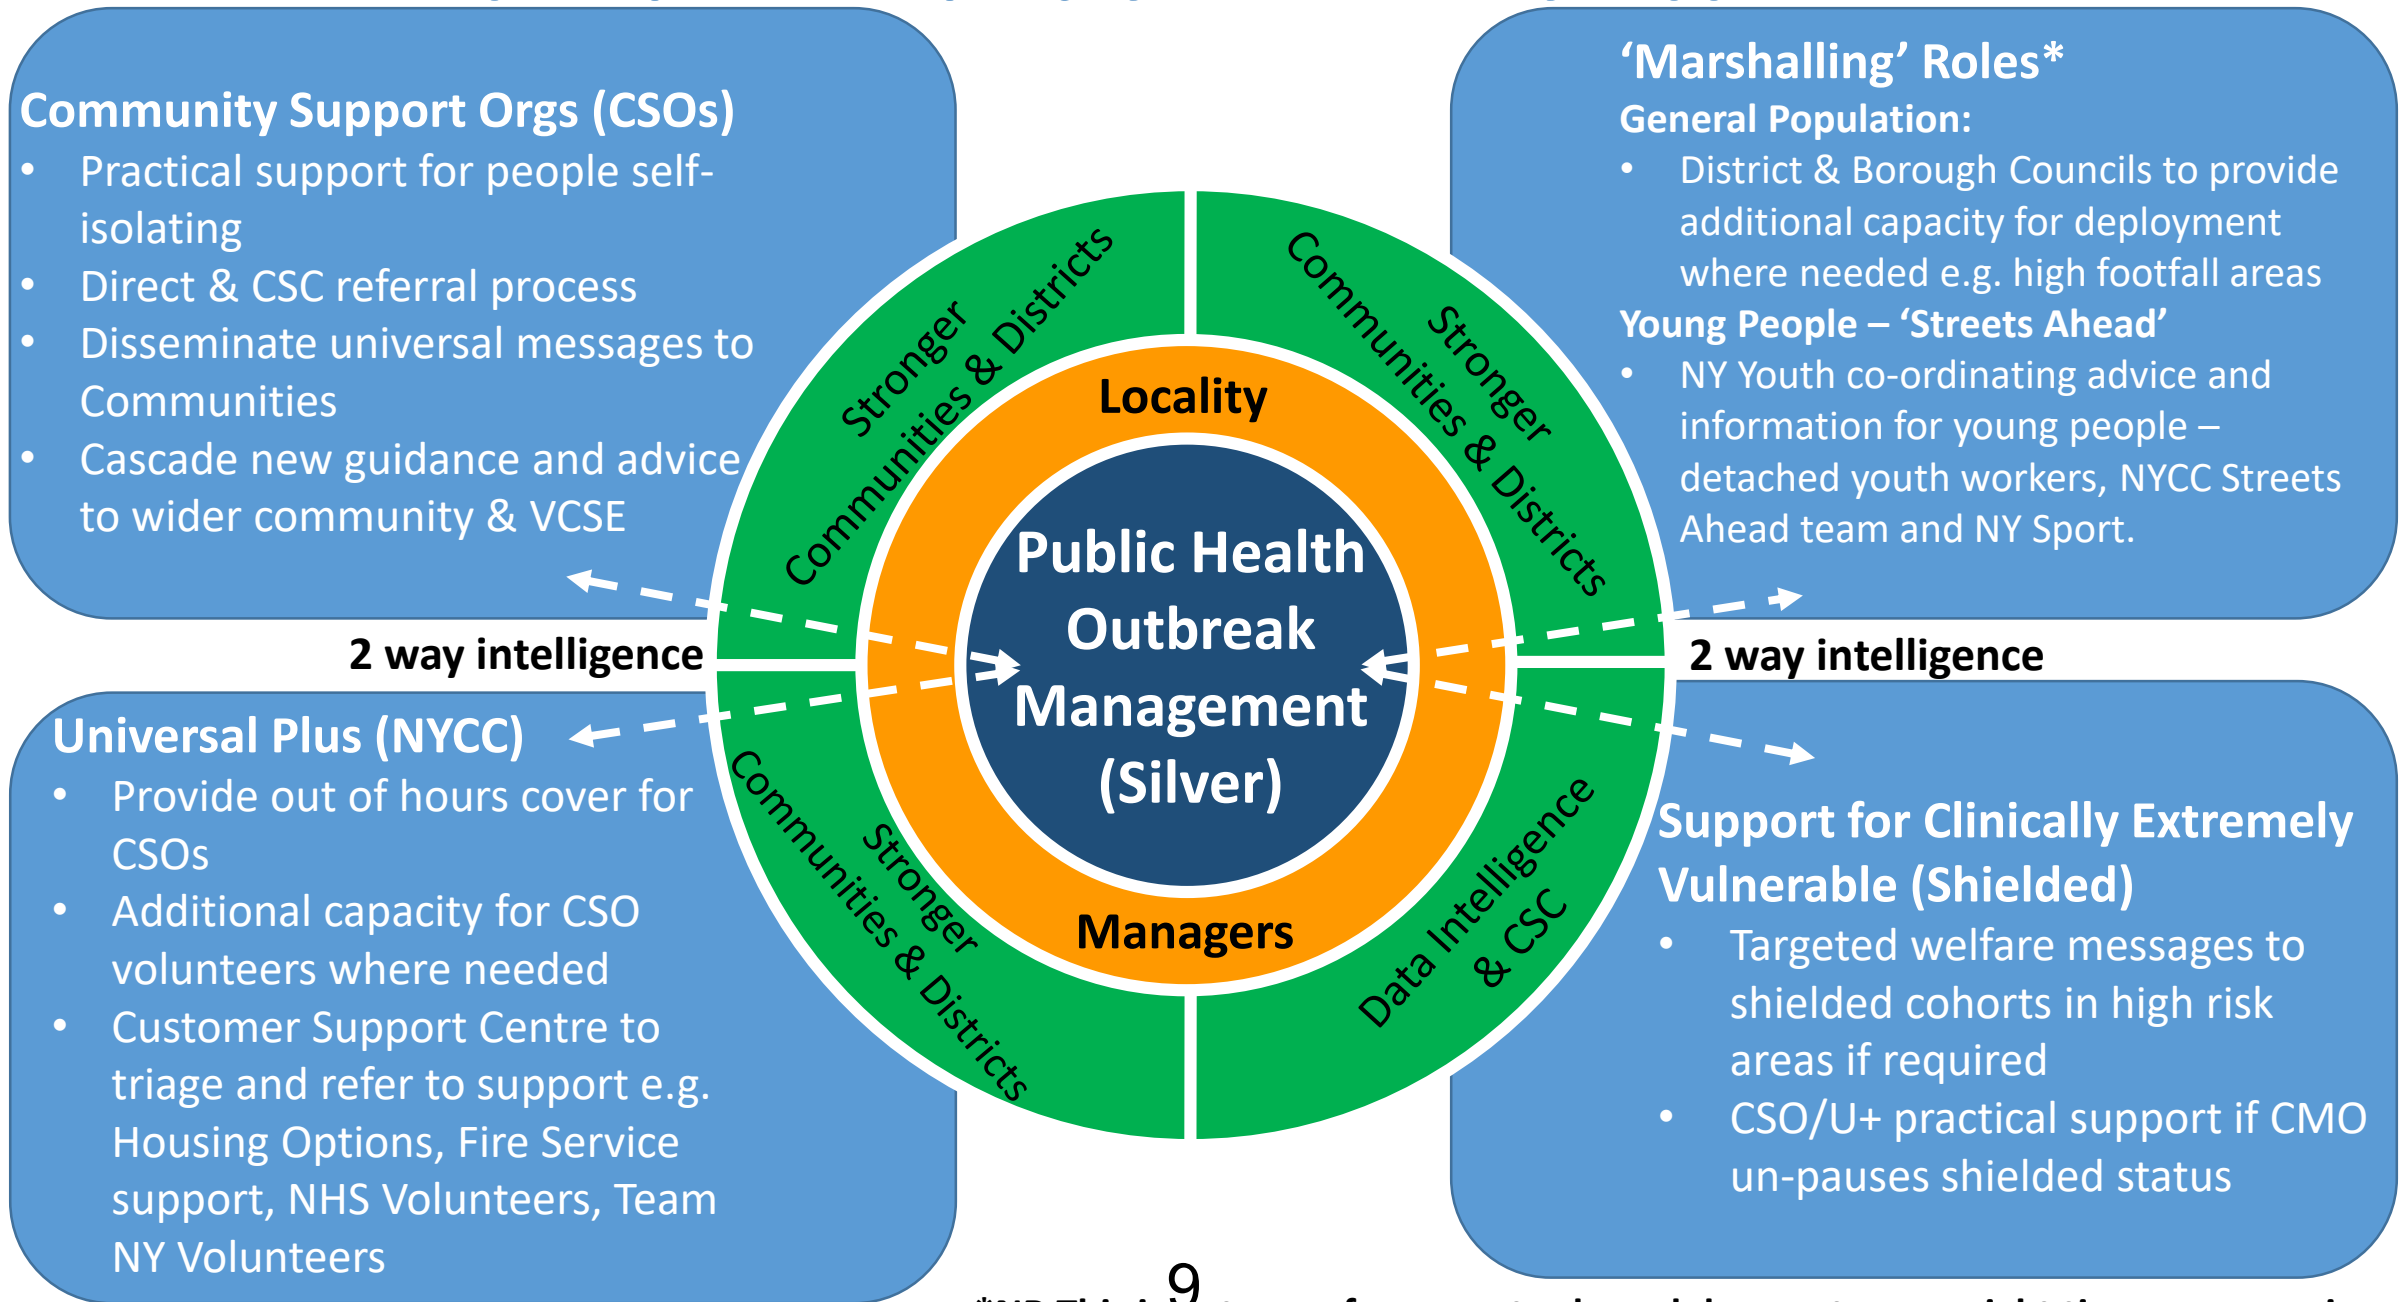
Community Support Orgs (CSOs)

- Practical support for people self-isolating
- Direct & CSC referral process
- Disseminate universal messages to Communities
- Cascade new guidance and advice to wider community & VCSE

'Marshalling' Roles*

General Population:

- District & Borough Councils to provide additional capacity for deployment where needed e.g. high footfall areas

Young People – 'Streets Ahead'

- NY Youth co-ordinating advice and information for young people – detached youth workers, NYCC Streets Ahead team and NY Sport.

Stronger Communities & Districts

Stronger Communities & Districts

Locality

Public Health Outbreak Management (Silver)

Managers

2 way intelligence

2 way intelligence

Stronger Communities & Districts

Data Intelligence & CSC

Universal Plus (NYCC)

- Provide out of hours cover for CSOs
- Additional capacity for CSO volunteers where needed
- Customer Support Centre to triage and refer to support e.g. Housing Options, Fire Service support, NHS Volunteers, Team NY Volunteers

Support for Clinically Extremely Vulnerable (Shielded)

- Targeted welfare messages to shielded cohorts in high risk areas if required
- CSO/U+ practical support if CMO un-pauses shielded status

9

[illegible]